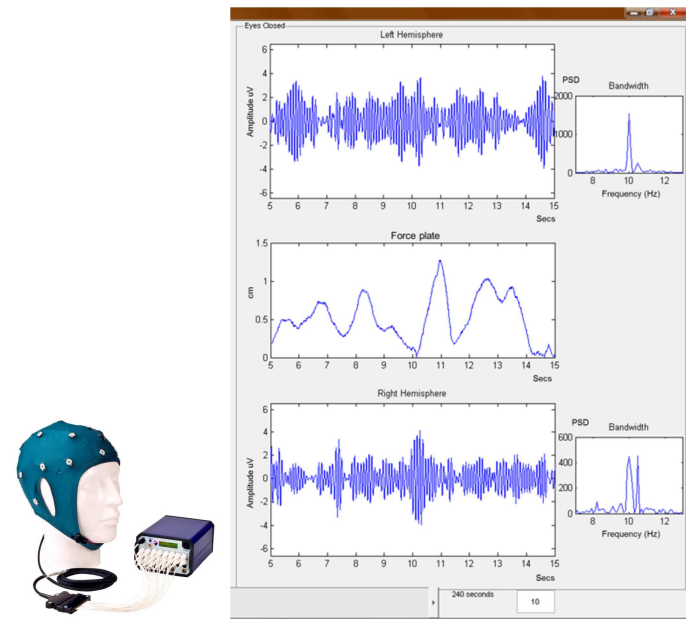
Eyes Closed

Left Hemisphere

Amplitude uV

6
4
2
0
-2
-4
-6

5 6 7 8 9 10 11 12 13 14 15

Secs

PSD

Bandwidth

2000
1000
0

8 10 12

Frequency (Hz)

Force plate

cm

1.5
1
0.5
0

5 6 7 8 9 10 11 12 13 14 15

Secs

Right Hemisphere

Amplitude uV

6
4
2
0
-2
-4
-6

5 6 7 8 9 10 11 12 13 14 15

Secs

PSD

Bandwidth

600
400
200
0

8 10 12

Frequency (Hz)

240 seconds

10